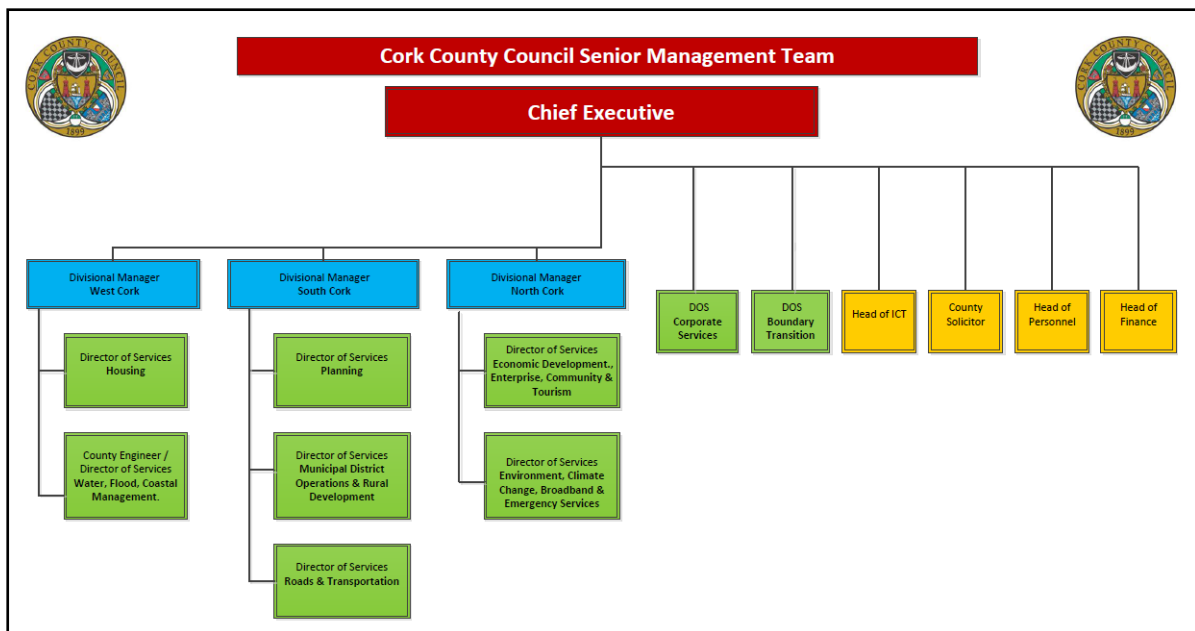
CORK COUNTY COUNCIL 1899

Cork County Council Senior Management Team

CORK COUNTY COUNCIL 1899

Chief Executive

Divisional Manager West Cork

Director of Services Housing

County Engineer / Director of Services Water, Flood, Coastal Management.

Divisional Manager South Cork

Director of Services Planning

Director of Services Municipal District Operations & Rural Development

Director of Services Roads & Transportation

Divisional Manager North Cork

Director of Services Economic Development., Enterprise, Community & Tourism

Director of Services Environment, Climate Change, Broadband & Emergency Services

DOS Corporate Services

DOS Boundary Transition

Head of ICT

County Solicitor

Head of Personnel

Head of Finance